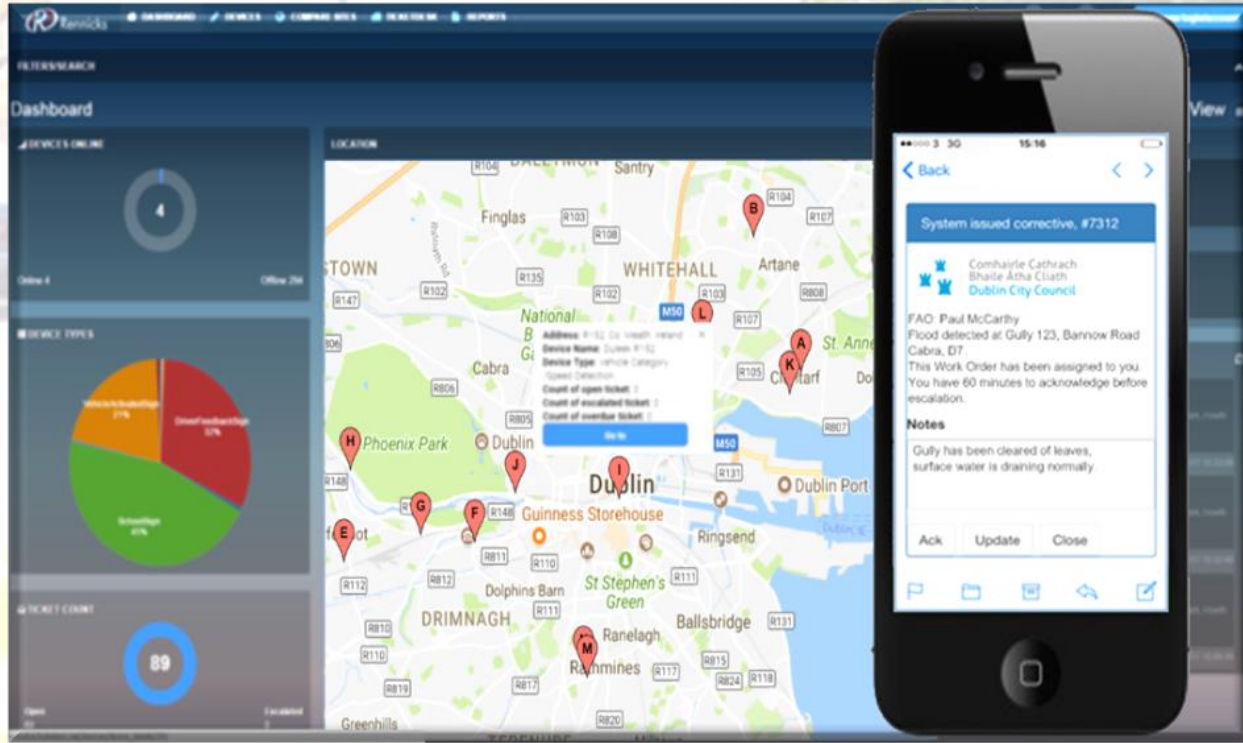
Rennicks DASHBOARD DEVICES COMPARE SITES TICKETDESK REPORTS

FILTERS/SEARCH

Dashboard

View

DEVICES ONLINE

4

Online 4

Offline 294

DEVICE TYPES

VehicleActivatedSign 21%

DriverFeedbackSign 37%

SchoolSign 41%

TICKET COUNT

89

Open

Escalated

LOCATION

Santry

R104

B

R104

R107

Finglas

R103

R108

TOWN

WHITEHALL

Artane

R135

R147

R102

R102

R103

R808

M50

L

R107

National

Address: R152 Co. Meath, Ireland

Device Name: Duleek R152

Device Type: Vehicle Category

Speed Detection

Count of open ticket: 0

Count of escalated ticket: 0

Count of overdue ticket: 0

Go to

A

St. Anne

Cabra

R806

R105

K

Clontarf

R805

R807

H

Phoenix Park

Dublin

M50

J

I

Dublin

R131

Dublin Port

R148

G

F

R148

Guinness Storehouse

E

R811

R110

Ringsend

R112

R812

Dolphins Barn

R111

St Stephen's Green

R111

R111

DRIMNAGH

Ballsbridge

R131

R810

M

Ranelagh

R110

Rathmines

R117

R815

R819

R817

R824

R118

Greenhills

R820

3G 15:16

Back

System issued corrective, #7312

Comhairle Cathrach Bhaile Átha Cliath Dublin City Council

FAO: Paul McCarthy
Flood detected at Gully 123, Bannow Road Cabra, D7.
This Work Order has been assigned to you. You have 60 minutes to acknowledge before escalation.

Notes

Gully has been cleared of leaves, surface water is draining normally.

Ack

Update

Close